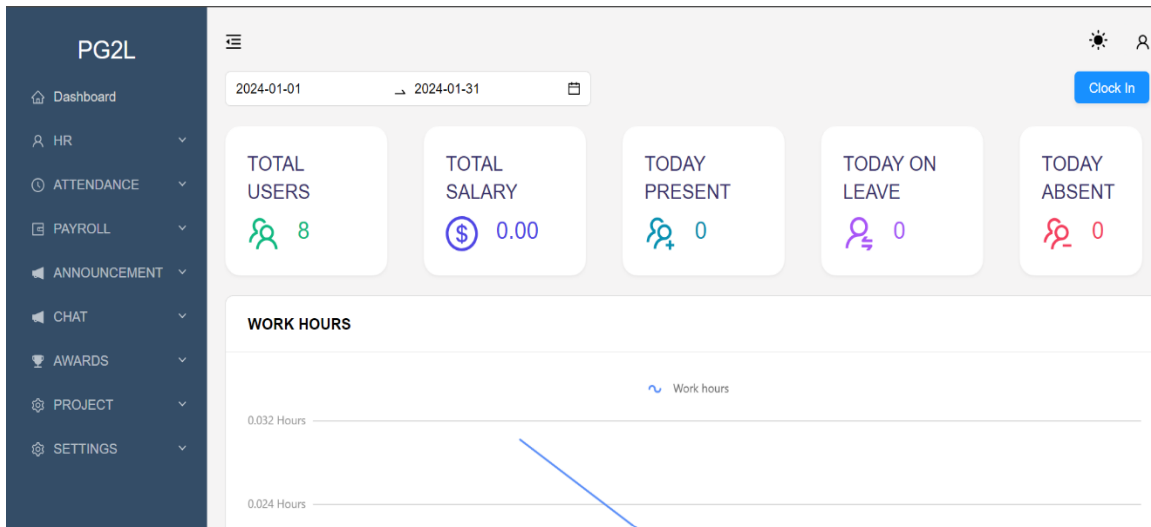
PG2L

Dashboard

HR

ATTENDANCE

PAYROLL

ANNOUNCEMENT

CHAT

AWARDS

PROJECT

SETTINGS

2024-01-01 → 2024-01-31

Clock In

TOTAL USERS
8

TOTAL SALARY
0.00

TODAY PRESENT
0

TODAY ON LEAVE
0

TODAY ABSENT
0

WORK HOURS

Work hours

0.032 Hours

0.024 Hours